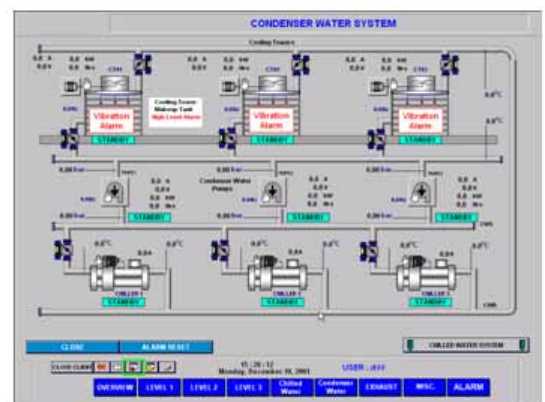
CONDENSER WATER SYSTEM

Cooling Towers

0.0 A 0.0 kW 0.0 Hrs

0.0 A 0.0 kW 0.0 Hrs

0.0 A 0.0 kW 0.0 Hrs

Vibration Alarm

Vibration Alarm

Vibration Alarm

Cooling Towers Makeup Tank

High Level Alarm

STANDBY

STANDBY

STANDBY

0.0°C

0.0°C

Condenser Water Pumps

0.0 A 0.0 kW 0.0 Hrs

0.0 A 0.0 kW 0.0 Hrs

0.0 A 0.0 kW 0.0 Hrs

STANDBY

STANDBY

STANDBY

0.0°C

0.0°C

0.0°C

0.0°C

0.0°C

0.0°C

CHILLER 1

CHILLER 2

CHILLER 3

STANDBY

STANDBY

STANDBY

CLOSE

ALARM RESET

CHILLED WATER SYSTEM

CLOSE CLEAR

15 : 20 : 12
Monday, December 10, 2001

USER : JEFF

OVERVIEW

LEVEL 1

LEVEL 2

LEVEL 3

Chilled Water

Condenser Water

EXHAUST

MISC.

ALARM